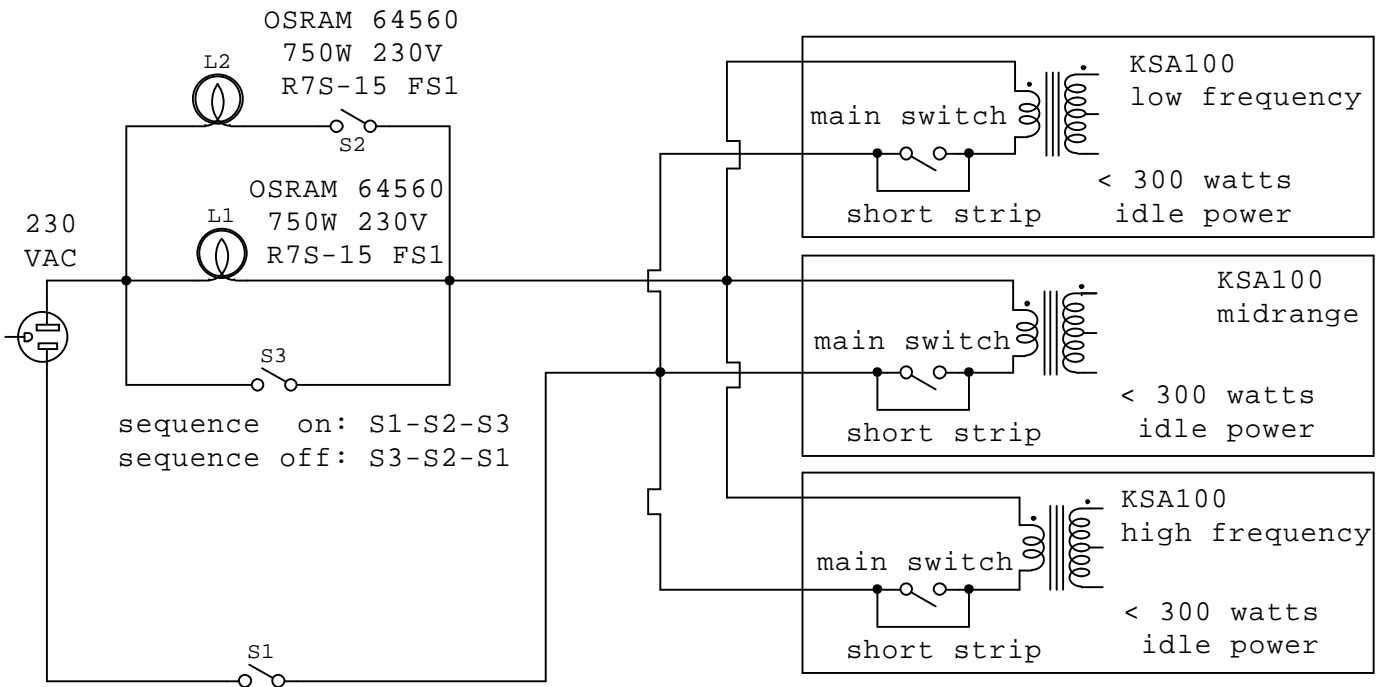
OSRAM 64560
750W 230V
R7S-15 FS1

L2

S2

OSRAM 64560
750W 230V
R7S-15 FS1

L1

230
VAC

S3

sequence on: S1-S2-S3
sequence off: S3-S2-S1

S1

KSA100
low frequency

main switch

short strip

< 300 watts
idle power

KSA100
midrange

main switch

short strip

< 300 watts
idle power

KSA100
high frequency

main switch

short strip

< 300 watts
idle power